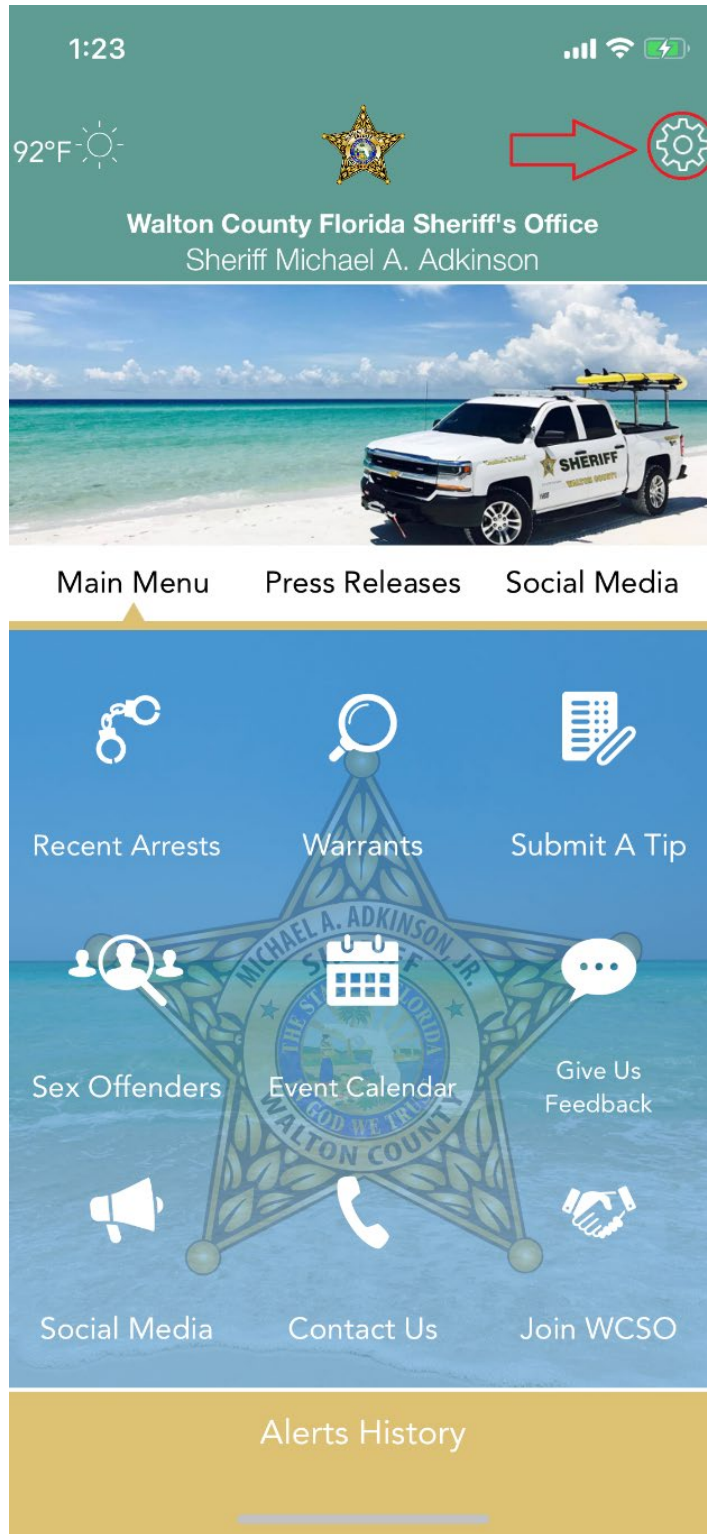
1:23

92°F

Walton County Florida Sheriff's Office
Sheriff Michael A. Adkinson

SHERIFF
WALTON COUNTY

Main Menu Press Releases Social Media

Recent Arrests
Warrants
Submit A Tip

MICHAEL A. ADKINSON, JR.
SHERIFF
THE STATE OF FLORIDA
GOD WE TRUST
WALTON COUNTY

Sex Offenders
Event Calendar
Give Us Feedback

Social Media
Contact Us
Join WCSO

Alerts History